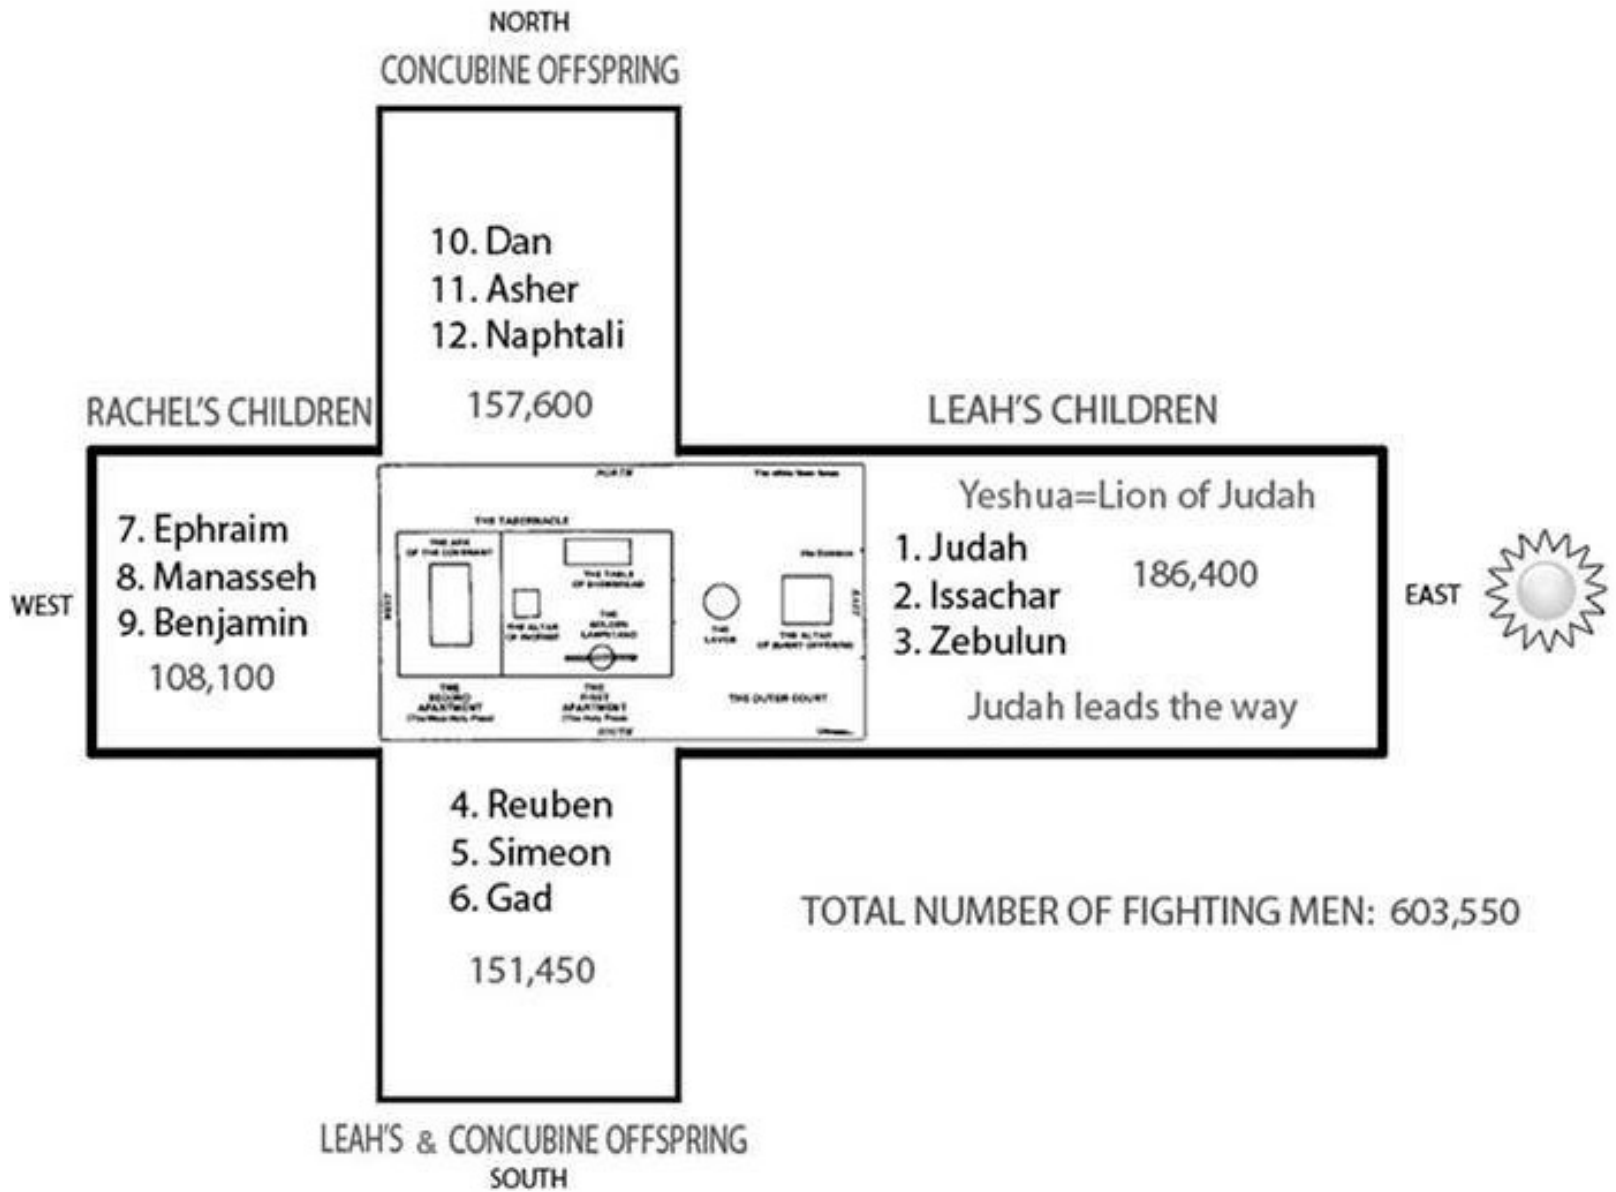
NORTH
CONCUBINE OFFSPRING

10. Dan
11. Asher
12. Naphtali

157,600

RACHEL'S CHILDREN

LEAH'S CHILDREN

WEST

7. Ephraim
8. Manasseh
9. Benjamin

108,100

NORTH

THE TABERNACLE

THE ARK OF THE COVENANT

THE TABLE OF SHOWBREAD

THE ALTAR OF INCENSE

THE GOLDEN LAMPSTAND

THE LAVER

THE ALTAR OF BURNT OFFERING

WEST

EAST

THE SECOND APARTMENT (The Most Holy Place)

THE FIRST APARTMENT (The Holy Place)

THE OUTER COURT

SOUTH

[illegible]

Yeshua=Lion of Judah

1. Judah
2. Issachar
3. Zebulun

186,400

Judah leads the way

EAST

4. Reuben
5. Simeon
6. Gad

151,450

TOTAL NUMBER OF FIGHTING MEN: 603,550

LEAH'S & CONCUBINE OFFSPRING
SOUTH